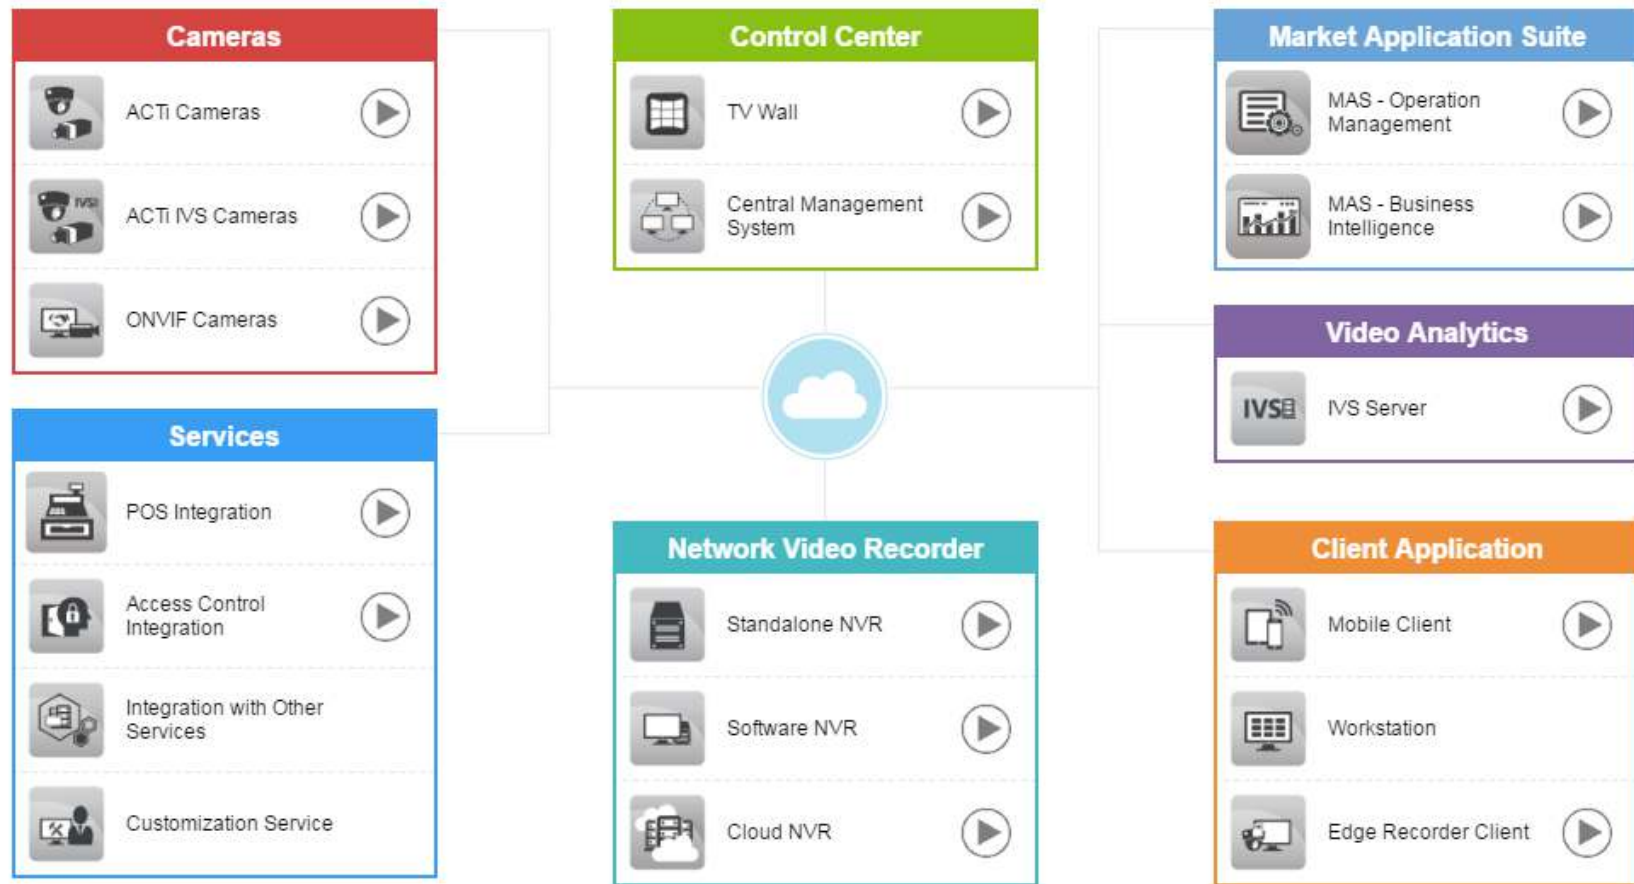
Cameras

ACTi Cameras

ACTi IVS Cameras

ONVIF Cameras

Services

POS Integration

Access Control Integration

Integration with Other Services

Customization Service

Control Center

TV Wall

Central Management System

Network Video Recorder

Standalone NVR

Software NVR

Cloud NVR

Market Application Suite

MAS - Operation Management

MAS - Business Intelligence

Video Analytics

IVS

IVS Server

Client Application

Mobile Client

Workstation

Edge Recorder Client